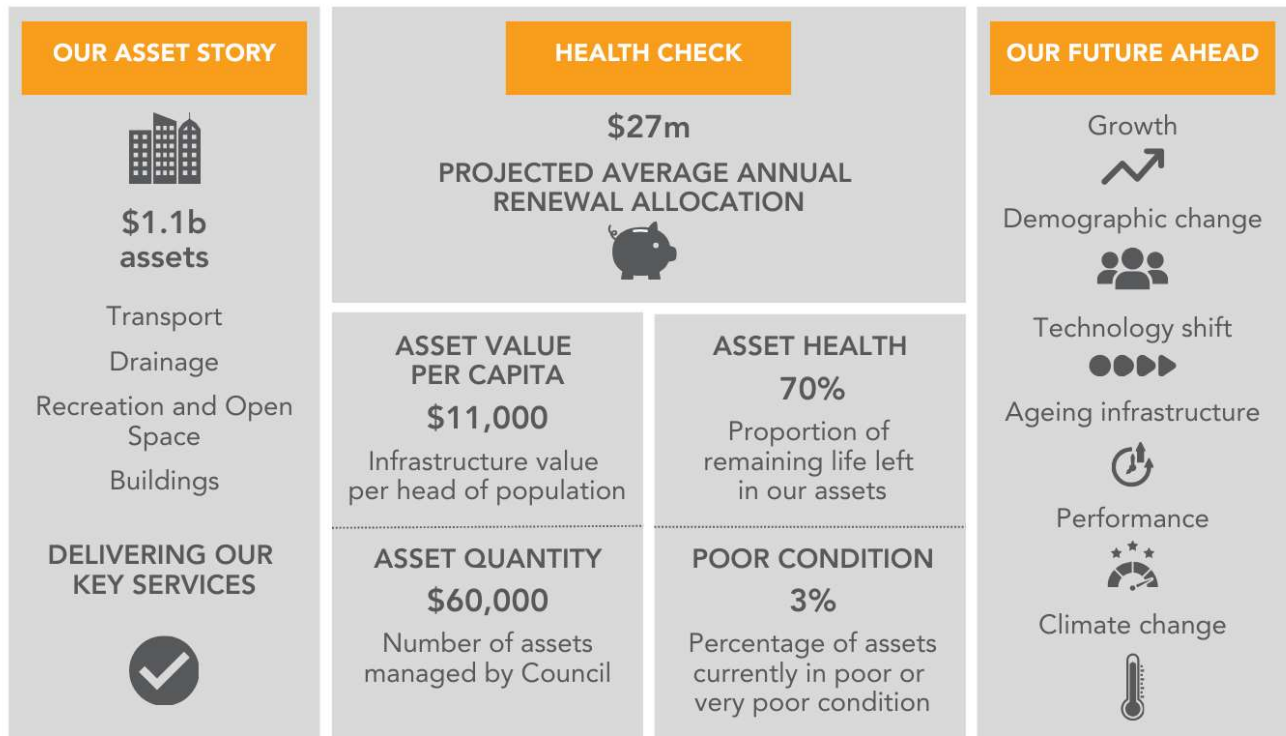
OUR ASSET STORY

\$1.1b assets

Transport

Drainage

Recreation and Open Space

Buildings

DELIVERING OUR KEY SERVICES

HEALTH CHECK

\$27m

PROJECTED AVERAGE ANNUAL RENEWAL ALLOCATION

ASSET VALUE PER CAPITA

\$11,000

Infrastructure value per head of population

ASSET QUANTITY

\$60,000

Number of assets managed by Council

ASSET HEALTH

70%

Proportion of remaining life left in our assets

POOR CONDITION

3%

Percentage of assets currently in poor or very poor condition

OUR FUTURE AHEAD

Growth

Demographic change

Technology shift

Ageing infrastructure

Performance

Climate change